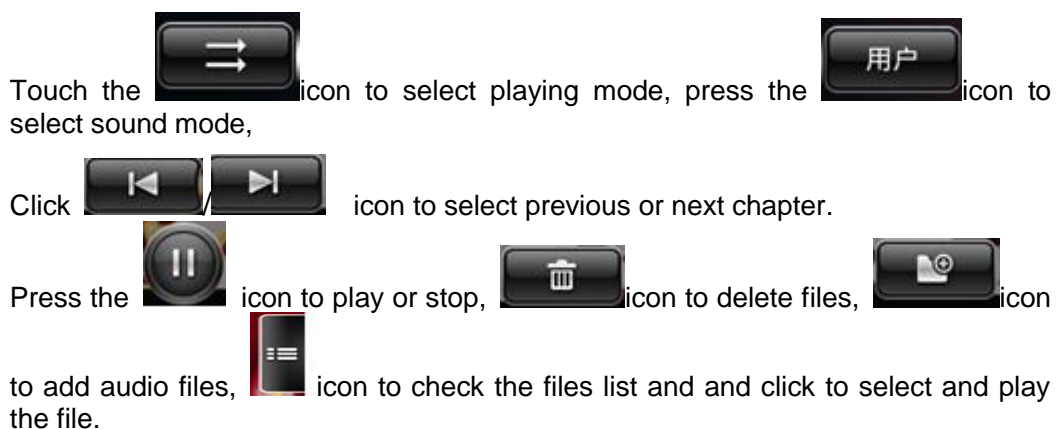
Touch the icon to select playing mode, press the 用户 icon to select sound mode,

Click / icon to select previous or next chapter.

Press the icon to play or stop, icon to delete files, icon to add audio files, icon to check the files list and and click to select and play the file.